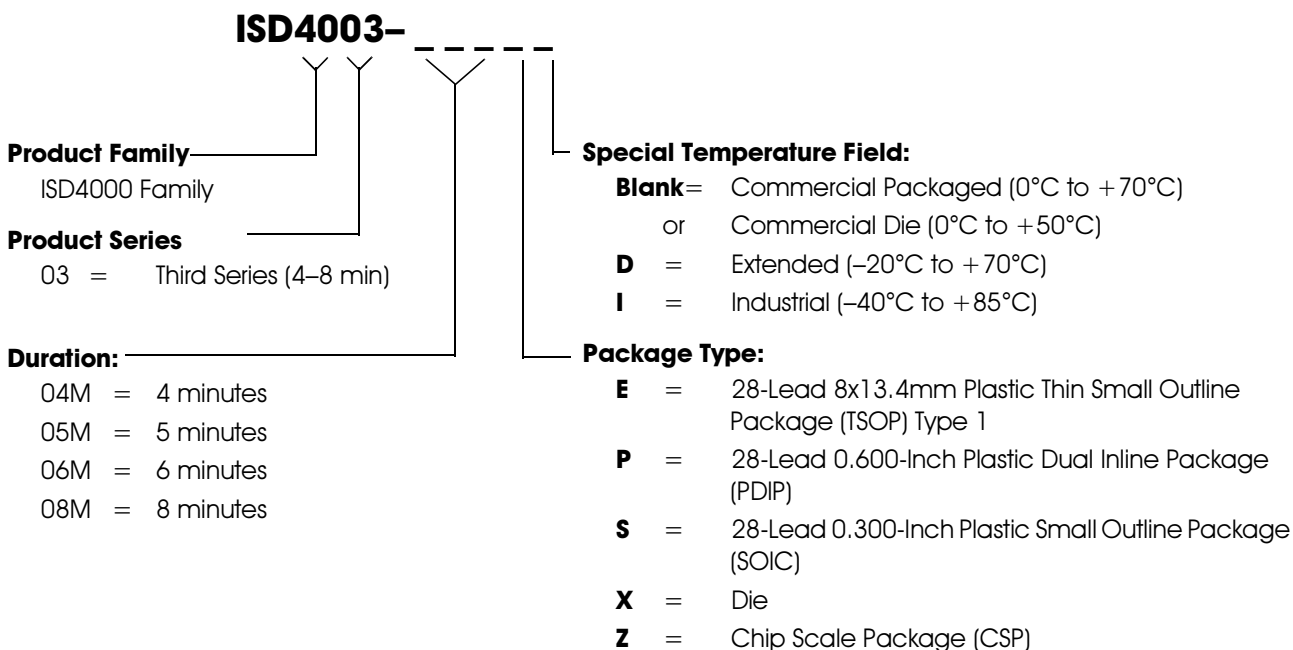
ISD4003– _ _ _ _ _

Product Family
ISD4000 Family

Product Series
03 = Third Series (4–8 min)

Duration:
04M = 4 minutes
05M = 5 minutes
06M = 6 minutes
08M = 8 minutes

Special Temperature Field:
Blank= Commercial Packaged (0°C to +70°C)
or Commercial Die (0°C to +50°C)
D = Extended (–20°C to +70°C)
I = Industrial (–40°C to +85°C)

Package Type:
E = 28-Lead 8x13.4mm Plastic Thin Small Outline Package (TSOP) Type 1
P = 28-Lead 0.600-Inch Plastic Dual Inline Package (PDIP)
S = 28-Lead 0.300-Inch Plastic Small Outline Package (SOIC)
X = Die
Z = Chip Scale Package (CSP)